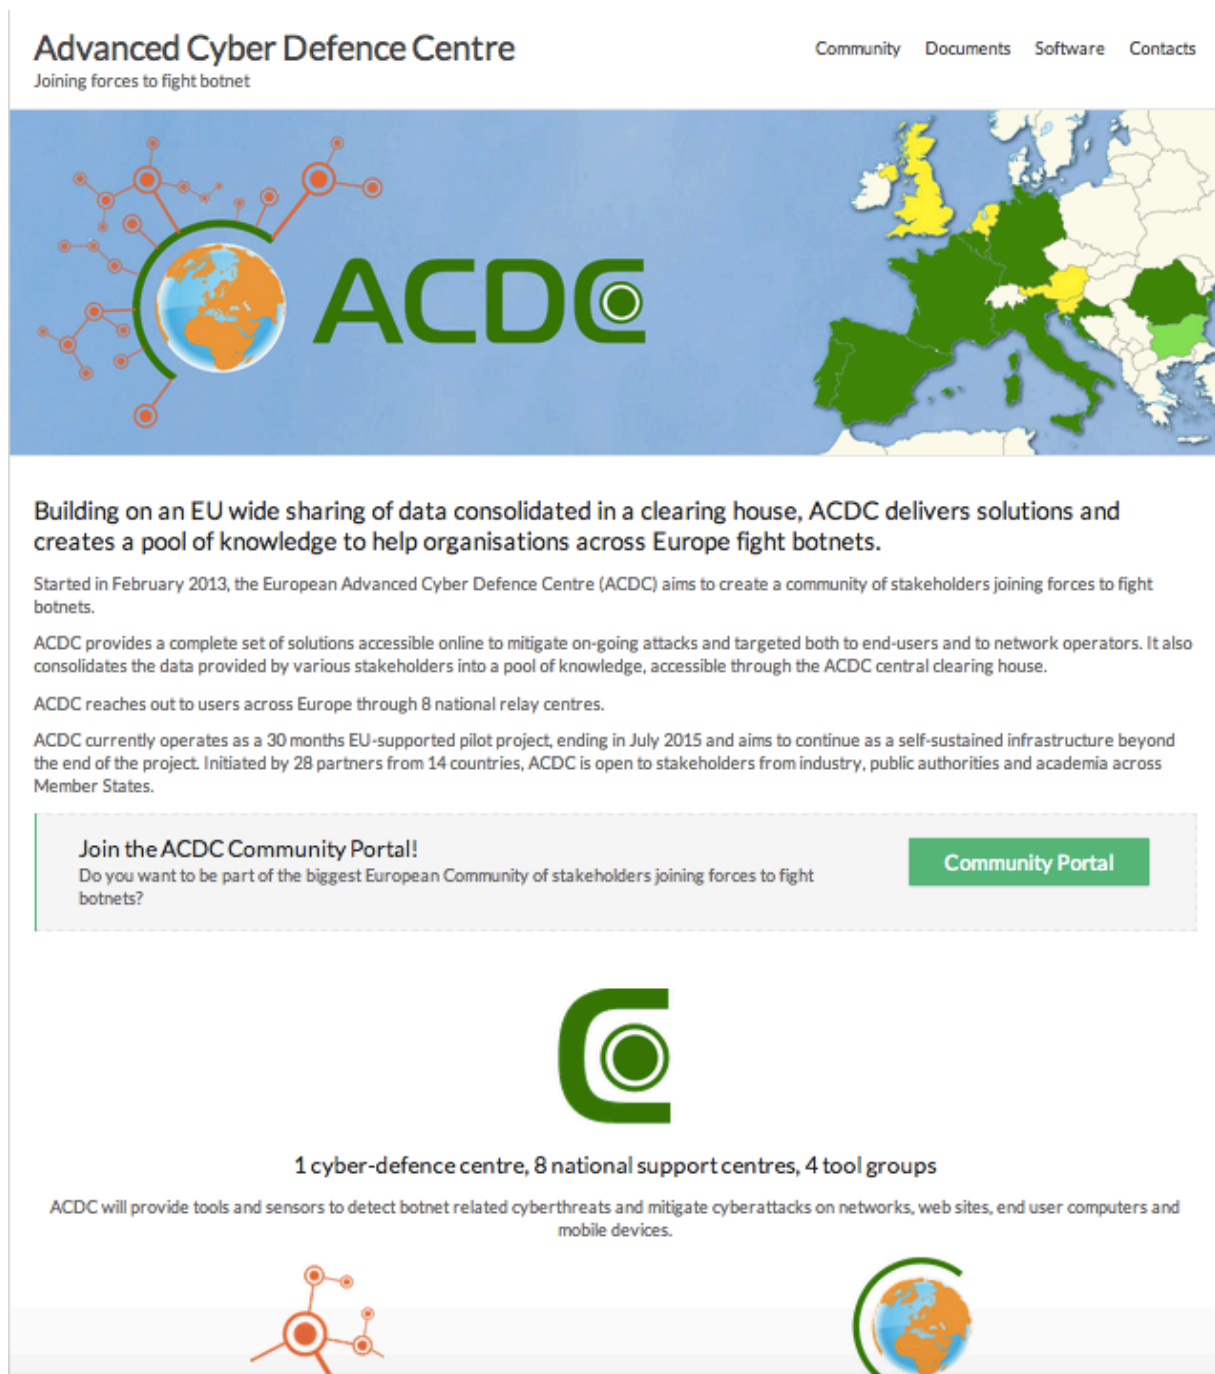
Advanced Cyber Defence Centre
Joining forces to fight botnet

Community Documents Software Contacts

ACDC

Building on an EU wide sharing of data consolidated in a clearing house, ACDC delivers solutions and creates a pool of knowledge to help organisations across Europe fight botnets.

Started in February 2013, the European Advanced Cyber Defence Centre (ACDC) aims to create a community of stakeholders joining forces to fight botnets.

ACDC provides a complete set of solutions accessible online to mitigate on-going attacks and targeted both to end-users and to network operators. It also consolidates the data provided by various stakeholders into a pool of knowledge, accessible through the ACDC central clearing house.

ACDC reaches out to users across Europe through 8 national relay centres.

ACDC currently operates as a 30 months EU-supported pilot project, ending in July 2015 and aims to continue as a self-sustained infrastructure beyond the end of the project. Initiated by 28 partners from 14 countries, ACDC is open to stakeholders from industry, public authorities and academia across Member States.

Join the ACDC Community Portal!
Do you want to be part of the biggest European Community of stakeholders joining forces to fight botnets?

Community Portal

1 cyber-defence centre, 8 national support centres, 4 tool groups

ACDC will provide tools and sensors to detect botnet related cyberthreats and mitigate cyberattacks on networks, web sites, end user computers and mobile devices.